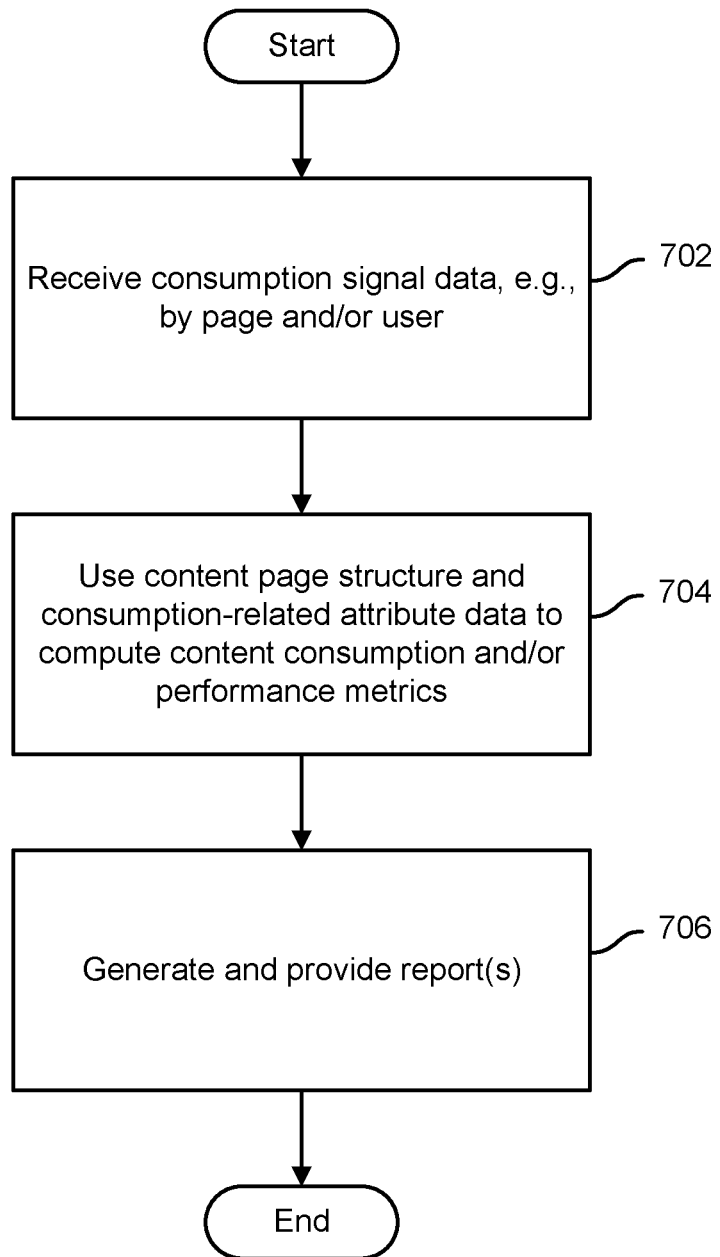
Start

Receive consumption signal data, e.g., by page and/or user

702

Use content page structure and consumption-related attribute data to compute content consumption and/or performance metrics

704

Generate and provide report(s)

706

End